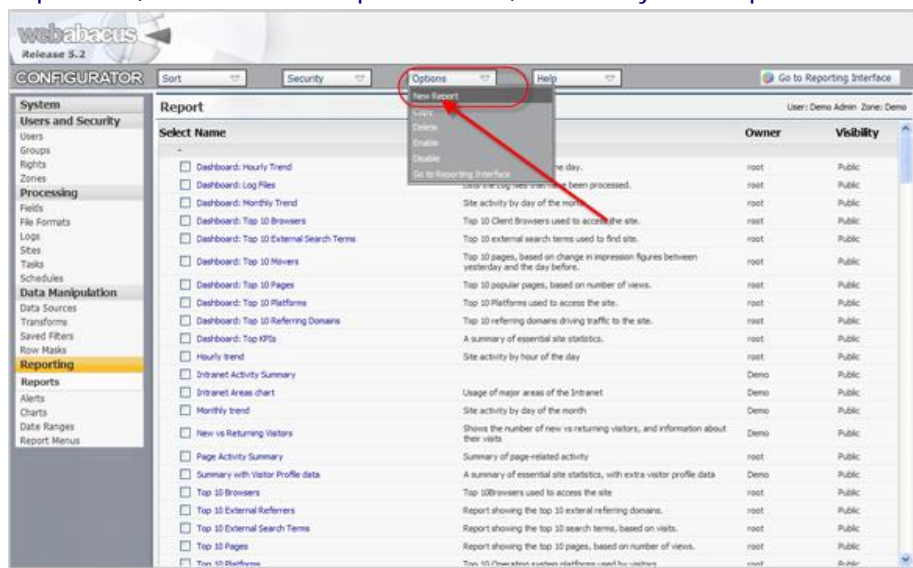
webabacus
Release 5.2

CONFIGURATOR

Sort | Security | Options | Help | Go to Reporting Interface

New Report
Copy
Delete
Enable
Disable
Go to Reporting Interface

System
Users and Security
Users
Groups
Rights
Zones
Processing
Fields
File Formats
Logs
Sites
Tasks
Schedules
Data Manipulation
Data Sources
Transforms
Saved Filters
Row Masks
Reporting
Reports
Alerts
Charts
Date Ranges
Report Menus

Report

User: Demo Admin Zone: Demo

| Select Name | | Owner | Visibility |
|---|---|---|---|
| Dashboard: Hourly Trend | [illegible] day. | root | Public |
| Dashboard: Log Files | Lists the Log files that have been processed. | root | Public |
| Dashboard: Monthly Trend | Site activity by day of the month | root | Public |
| Dashboard: Top 10 Browsers | Top 10 Client Browsers used to access the site. | root | Public |
| Dashboard: Top 10 External Search Terms | Top 10 external search terms used to find site. | root | Public |
| Dashboard: Top 10 Movers | Top 10 pages, based on change in impression figures between yesterday and the day before. | root | Public |
| Dashboard: Top 10 Pages | Top 10 popular pages, based on number of views. | root | Public |
| Dashboard: Top 10 Platforms | Top 10 Platforms used to access the site. | root | Public |
| Dashboard: Top 10 Referring Domains | Top 10 referring domains driving traffic to the site. | root | Public |
| Dashboard: Top KPIs | A summary of essential site statistics. | root | Public |
| Hourly trend | Site activity by hour of the day | root | Public |
| Intranet Activity Summary | | Demo | Public |
| Intranet Areas chart | Usage of major areas of the Intranet | Demo | Public |
| Monthly trend | Site activity by day of the month | Demo | Public |
| New vs Returning Visitors | Shows the number of new vs returning visitors, and information about their visits | Demo | Public |
| Page Activity Summary | Summary of page-related activity | root | Public |
| Summary with Visitor Profile data | A summary of essential site statistics, with extra visitor profile data | Demo | Public |
| Top 10 Browsers | Top 10Browsers used to access the site | root | Public |
| Top 10 External Referrers | Report showing the top 10 exteral referring domains. | root | Public |
| Top 10 External Search Terms | Report showing the top 10 search terms, based on visits. | root | Public |
| Top 10 Pages | Report showing the top 10 pages, based on number of views. | root | Public |
| Top 10 Platforms | Top 10 Operating system platforms used by visitors | root | Public |